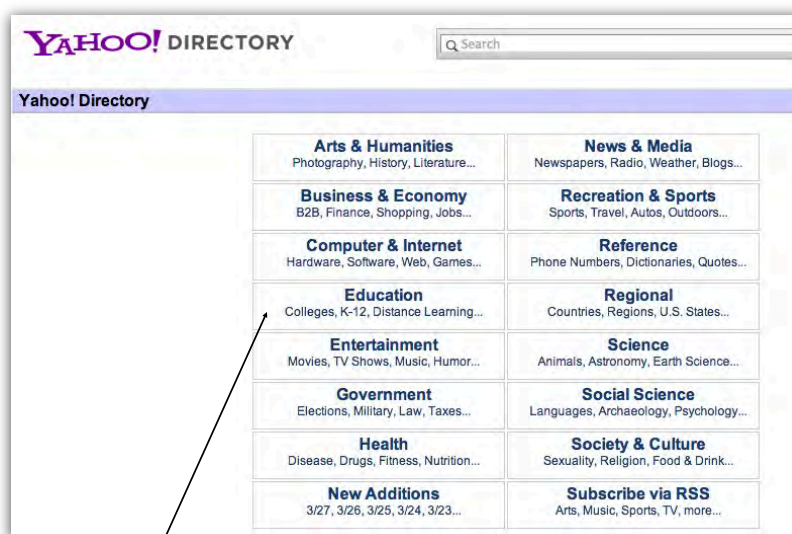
YAHOO! DIRECTORY

Search

Yahoo! Directory

| Arts & Humanities<br>Photography, History, Literature... | News & Media<br>Newspapers, Radio, Weather, Blogs... |
|---|---|
| Business & Economy<br>B2B, Finance, Shopping, Jobs... | Recreation & Sports<br>Sports, Travel, Autos, Outdoors... |
| Computer & Internet<br>Hardware, Software, Web, Games... | Reference<br>Phone Numbers, Dictionaries, Quotes... |
| Education<br>Colleges, K-12, Distance Learning... | Regional<br>Countries, Regions, U.S. States... |
| Entertainment<br>Movies, TV Shows, Music, Humor... | Science<br>Animals, Astronomy, Earth Science... |
| Government<br>Elections, Military, Law, Taxes... | Social Science<br>Languages, Archaeology, Psychology... |
| Health<br>Disease, Drugs, Fitness, Nutrition... | Society & Culture<br>Sexuality, Religion, Food & Drink... |
| New Additions<br>3/27, 3/26, 3/25, 3/24, 3/23... | Subscribe via RSS<br>Arts, Music, Sports, TV, more... |